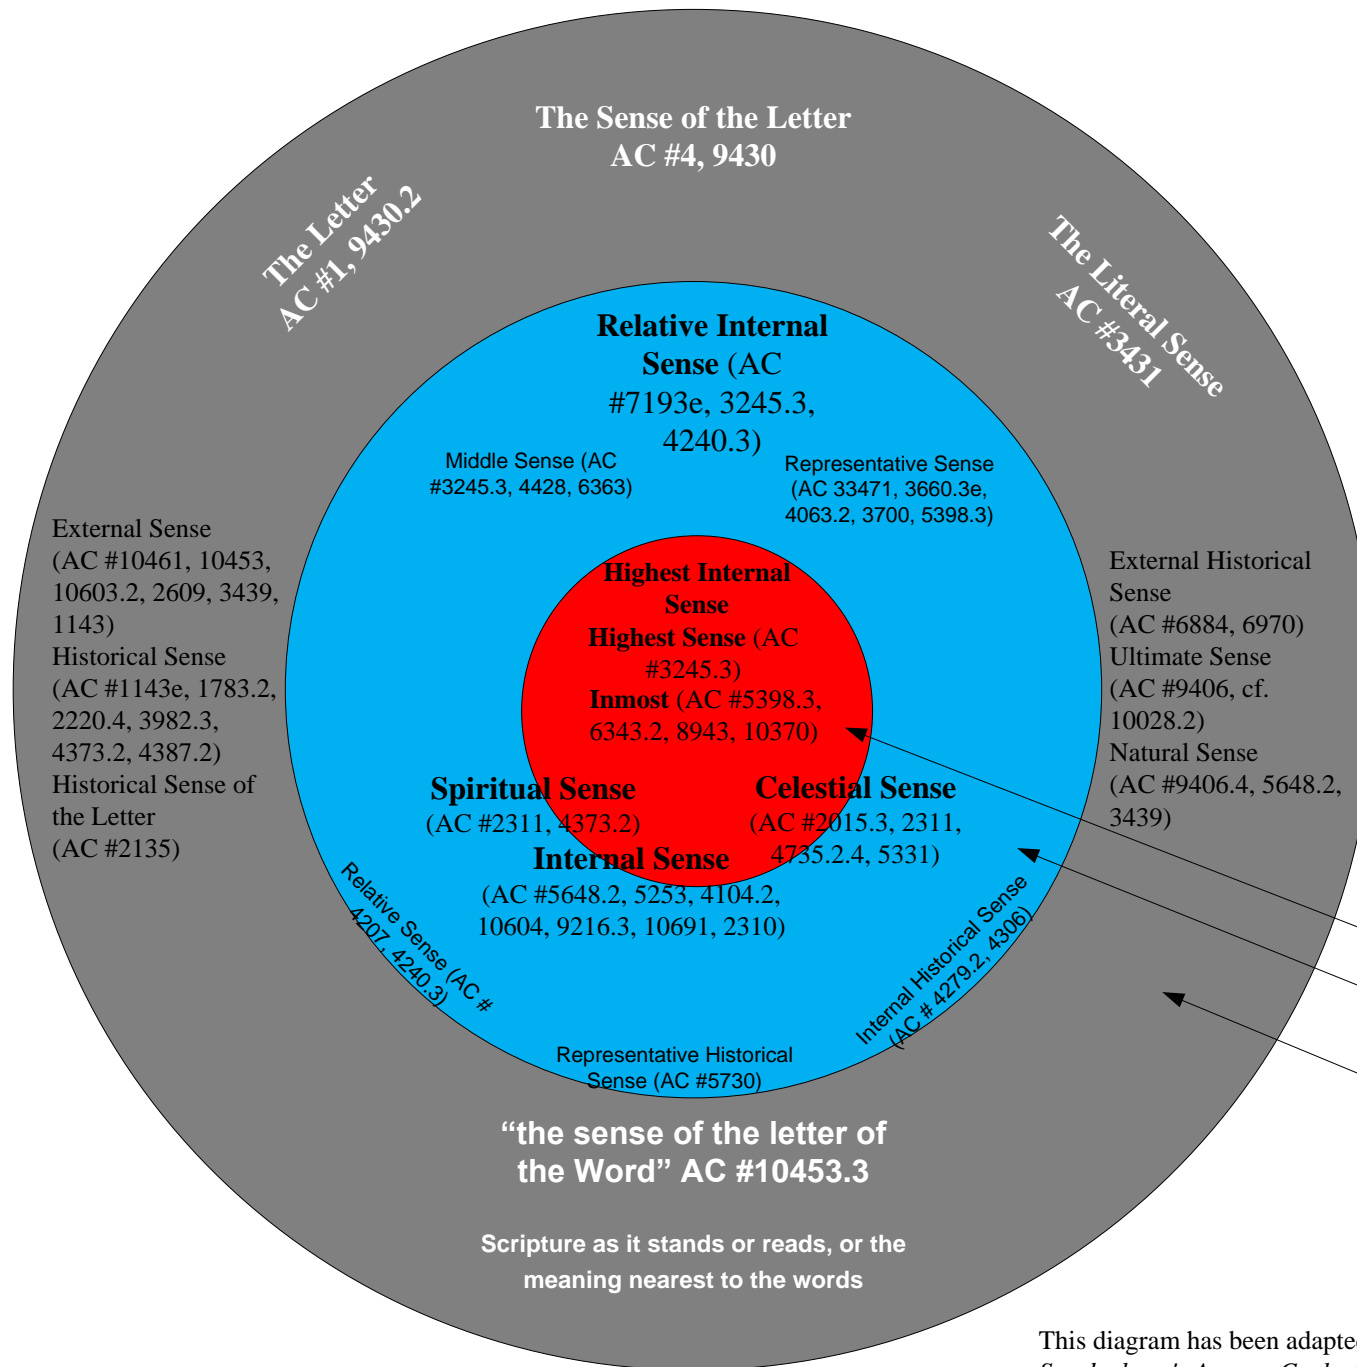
The Sense of the Letter
AC #4, 9430

The Letter
AC #1, 9430.2

The Literal Sense
AC #3431

Relative Internal Sense (AC #7193e, 3245.3, 4240.3)

Middle Sense (AC #3245.3, 4428, 6363)

Representative Sense (AC 33471, 3660.3e, 4063.2, 3700, 5398.3)

External Sense (AC #10461, 10453, 10603.2, 2609, 3439, 1143)
Historical Sense (AC #1143e, 1783.2, 2220.4, 3982.3, 4373.2, 4387.2)
Historical Sense of the Letter (AC #2135)

External Historical Sense (AC #6884, 6970)
Ultimate Sense (AC #9406, cf. 10028.2)
Natural Sense (AC #9406.4, 5648.2, 3439)

Highest Internal Sense
Highest Sense (AC #3245.3)
Inmost (AC #5398.3, 6343.2, 8943, 10370)

Spiritual Sense (AC #2311, 4373.2)

Celestial Sense (AC #2015.3, 2311, 4735.2.4, 5331)

Internal Sense (AC #5648.2, 5253, 4104.2, 10604, 9216.3, 10691, 2310)

Relative Sense (AC # 4207, 4240.3)

Internal Historical Sense (AC # 4279.2, 4306)

Representative Historical Sense (AC #5730)

“the sense of the letter of the Word” AC #10453.3

Scripture as it stands or reads, or the meaning nearest to the words

This diagram has been adapte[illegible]
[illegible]